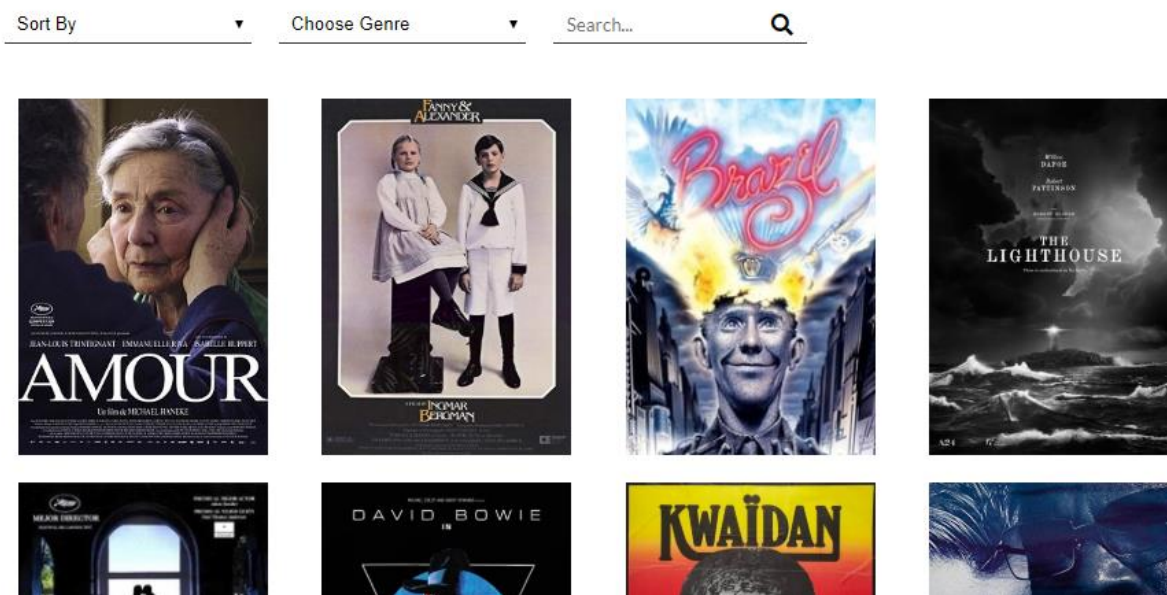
Sort By ▾

Choose Genre ▾

Search...

FANNY & ALEXANDER

Brazil

Willem DAFOE
Robert PATTINSON
THE LIGHTHOUSE

JEAN-LOUIS TRINTIGNANT EMMANUELLE RIVA ISABELLE HUPPERT
AMOUR
Un film de MICHAEL HANEKE

INGMAR BERGMAN

A24

MEJOR DIRECTOR

DAVID BOWIE

KWAÏDAN